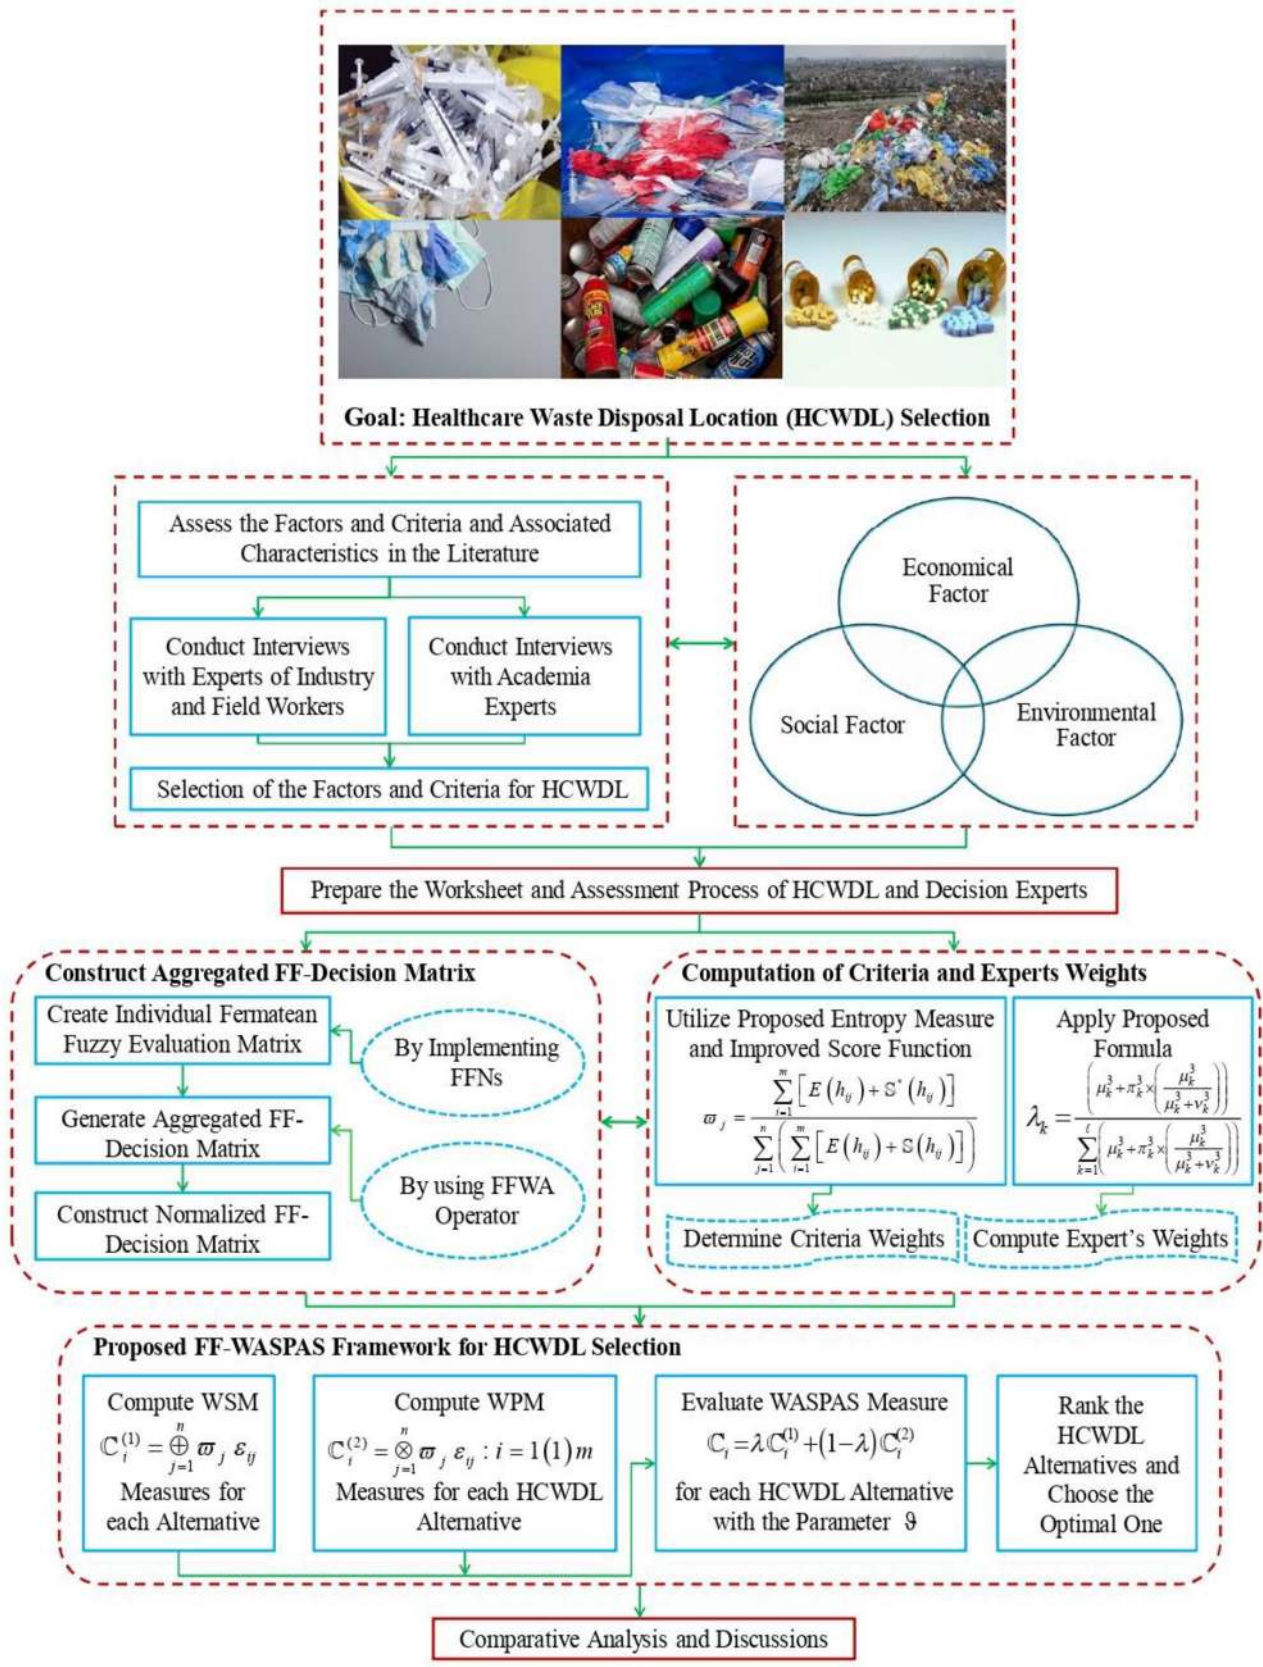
Goal: Healthcare Waste Disposal Location (HCWDL) Selection

Assess the Factors and Criteria and Associated Characteristics in the Literature

Conduct Interviews with Experts of Industry and Field Workers

Conduct Interviews with Academia Experts

Selection of the Factors and Criteria for HCWDL

Economical Factor

Social Factor

Environmental Factor

Prepare the Worksheet and Assessment Process of HCWDL and Decision Experts

Construct Aggregated FF-Decision Matrix

Create Individual Fermatean Fuzzy Evaluation Matrix

By Implementing FFNs

Generate Aggregated FF-Decision Matrix

By using FFWA Operator

Construct Normalized FF-Decision Matrix

Computation of Criteria and Experts Weights

Utilize Proposed Entropy Measure and Improved Score Function

$\varpi_j = \frac{\sum_{i=1}^{m}\left[E(h_{ij}) + \mathbb{S}^*(h_{ij})\right]}{\sum_{j=1}^{n}\left(\sum_{i=1}^{m}\left[E(h_{ij}) + \mathbb{S}(h_{ij})\right]\right)}$

Apply Proposed Formula

$\lambda_k = \frac{\left(\mu_k^3 + \pi_k^3 \times \left(\frac{\mu_k^3}{\mu_k^3+\nu_k^3}\right)\right)}{\sum_{k=1}^{\ell}\left(\mu_k^3 + \pi_k^3 \times \left(\frac{\mu_k^3}{\mu_k^3+\nu_k^3}\right)\right)}$

Determine Criteria Weights

Compute Expert's Weights

Proposed FF-WASPAS Framework for HCWDL Selection

Compute WSM

$\mathbb{C}_i^{(1)} = \bigoplus_{j=1}^{n} \varpi_j \varepsilon_{ij}$

Measures for each Alternative

Compute WPM

$\mathbb{C}_i^{(2)} = \bigotimes_{j=1}^{n} \varpi_j \varepsilon_{ij} : i = 1(1)m$

Measures for each HCWDL Alternative

Evaluate WASPAS Measure

$\mathbb{C}_i = \lambda \mathbb{C}_i^{(1)} + (1-\lambda)\mathbb{C}_i^{(2)}$

for each HCWDL Alternative with the Parameter $\vartheta$

Rank the HCWDL Alternatives and Choose the Optimal One

Comparative Analysis and Discussions